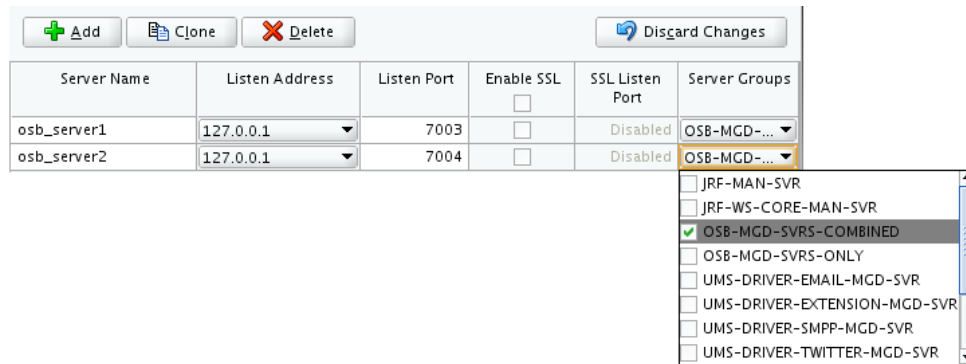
Add Clone Delete Discard Changes

| Server Name | Listen Address | Listen Port | Enable SSL | SSL Listen Port | Server Groups |
|---|---|---|---|---|---|
| osb_server1 | 127.0.0.1 | 7003 | | Disabled | OSB-MGD-... |
| osb_server2 | 127.0.0.1 | 7004 | | Disabled | OSB-MGD-... |

JRF-MAN-SVR
JRF-WS-CORE-MAN-SVR
OSB-MGD-SVRS-COMBINED
OSB-MGD-SVRS-ONLY
UMS-DRIVER-EMAIL-MGD-SVR
UMS-DRIVER-EXTENSION-MGD-SVR
UMS-DRIVER-SMPP-MGD-SVR
UMS-DRIVER-TWITTER-MGD-SVR